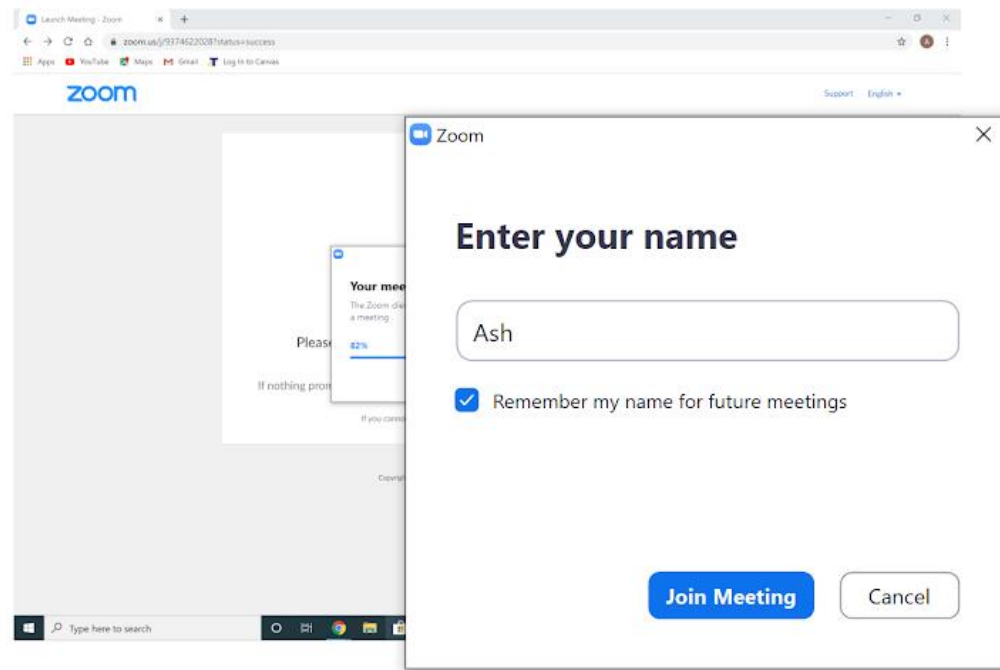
Launch Meeting - Zoom
zoom.us/j/93746220287status=success
Apps YouTube Maps Gmail Log In to Canvas
zoom
Support English
Your mee
The Zoom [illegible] a meeting
82%
Please
If nothing prom
If you canno
Copyri
Type here to search
Zoom
Enter your name
Ash
Remember my name for future meetings
Join Meeting
Cancel